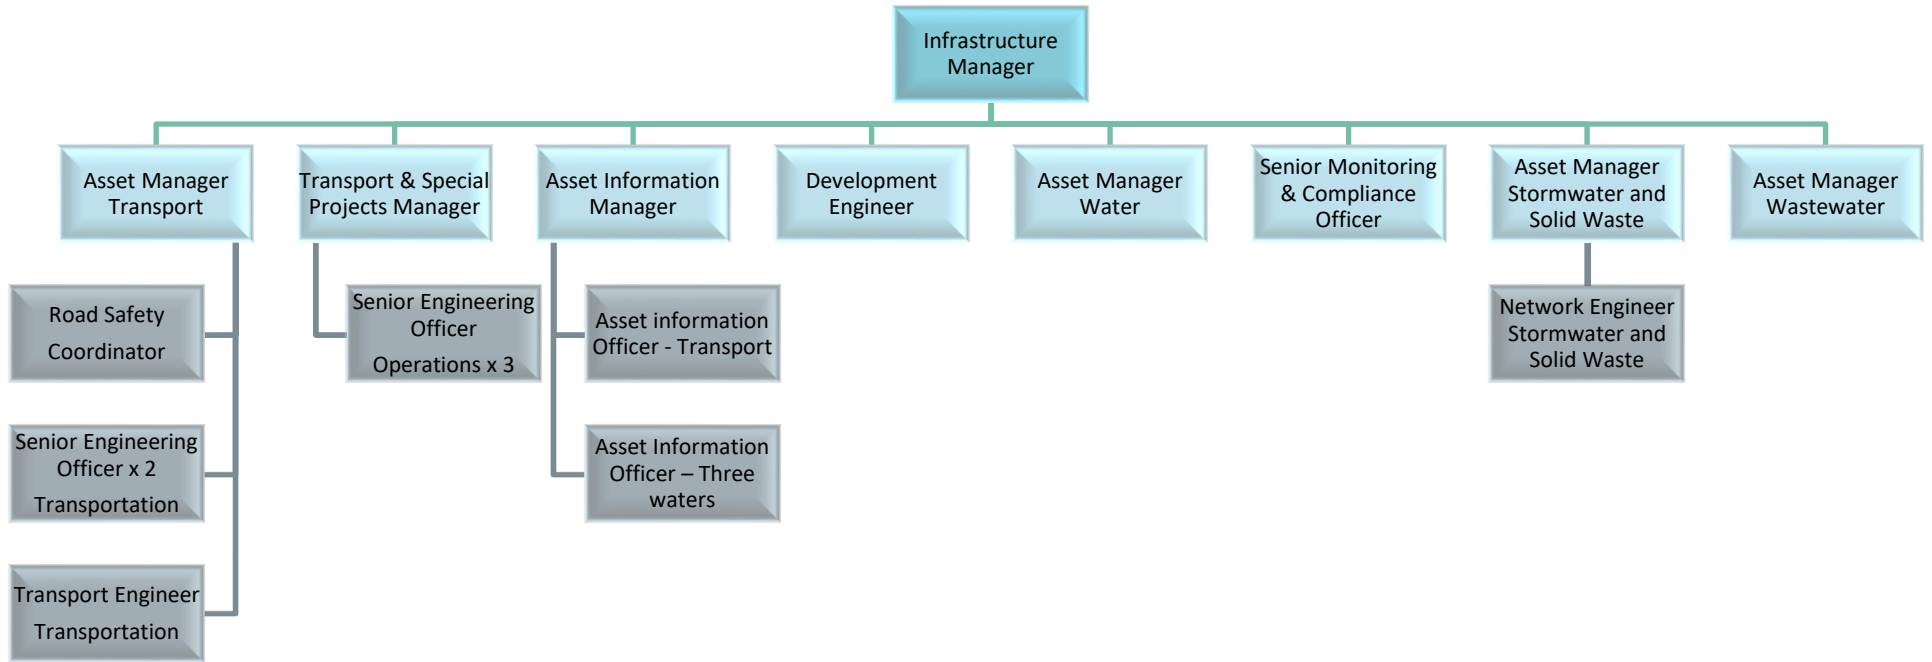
Infrastructure Manager

Asset Manager Transport

Transport & Special Projects Manager

Asset Information Manager

Development Engineer

Asset Manager Water

Senior Monitoring & Compliance Officer

Asset Manager Stormwater and Solid Waste

Asset Manager Wastewater

Road Safety Coordinator

Senior Engineering Officer x 2 Transportation

Transport Engineer Transportation

Senior Engineering Officer Operations x 3

Asset information Officer - Transport

Asset Information Officer – Three waters

Network Engineer Stormwater and Solid Waste